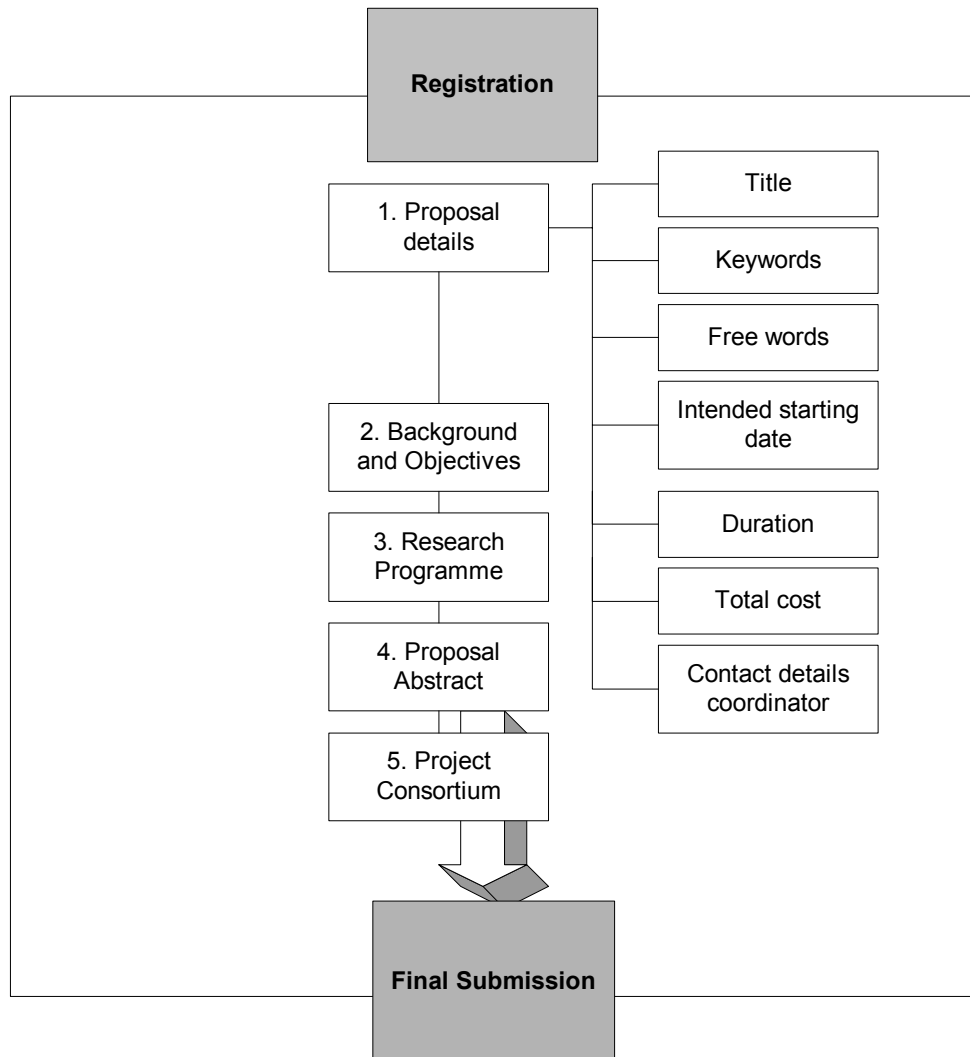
Registration

1. Proposal details

Title

Keywords

Free words

Intended starting date

Duration

Total cost

Contact details coordinator

2. Background and Objectives

3. Research Programme

4. Proposal Abstract

5. Project Consortium

Final Submission